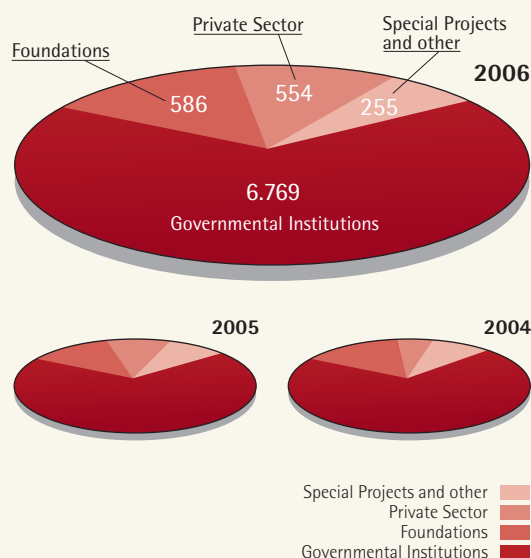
Foundations

Private Sector

Special Projects and other

2006

586

554

255

6.769

Governmental Institutions

2005

2004

Special Projects and other

Private Sector

Foundations

Governmental Institutions